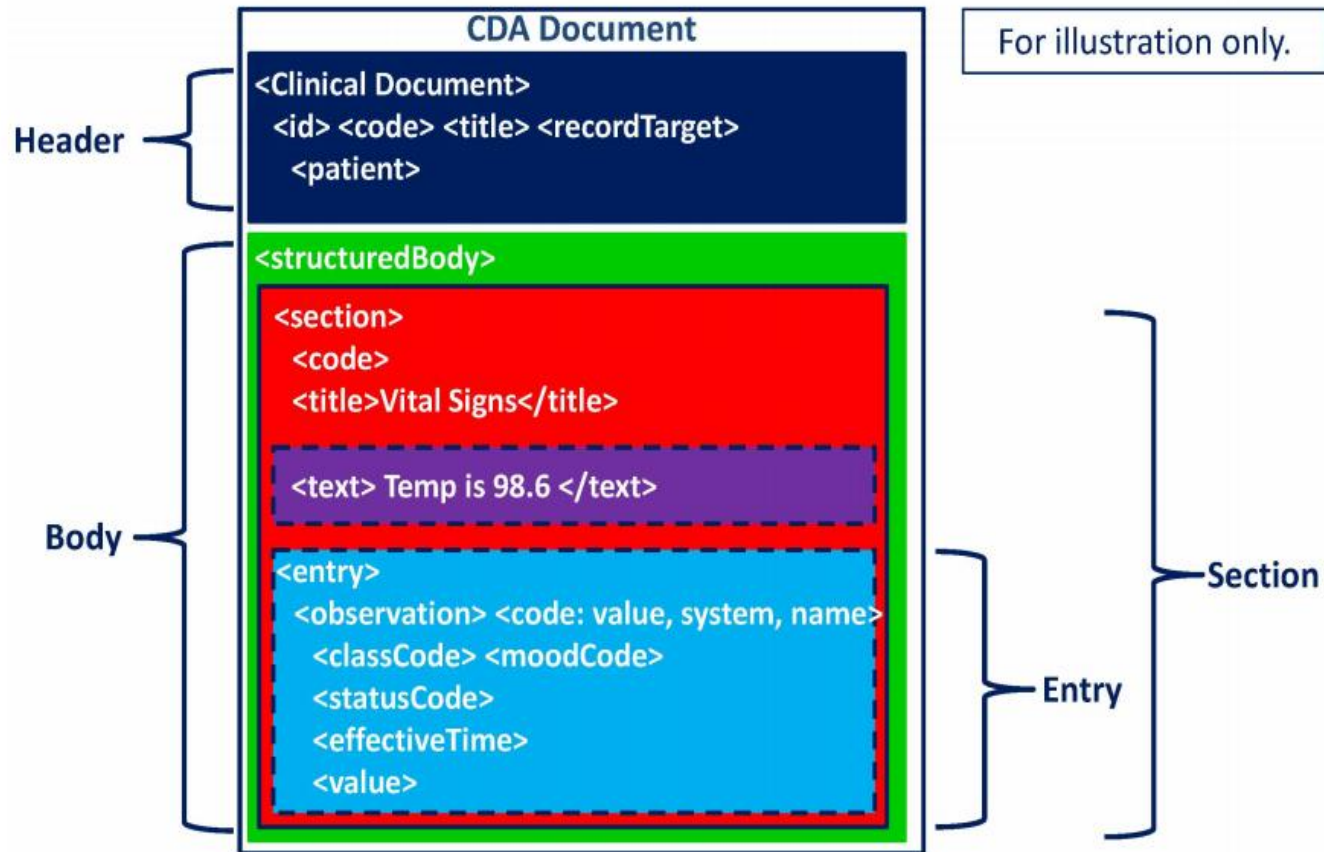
CDA Document

For illustration only.

Header

<Clinical Document>
<id> <code> <title> <recordTarget>
<patient>

Body

<structuredBody>

<section>
<code>
<title>Vital Signs</title>

<text> Temp is 98.6 </text>

<entry>
<observation> <code: value, system, name>
<classCode> <moodCode>
<statusCode>
<effectiveTime>
<value>

Section

Entry